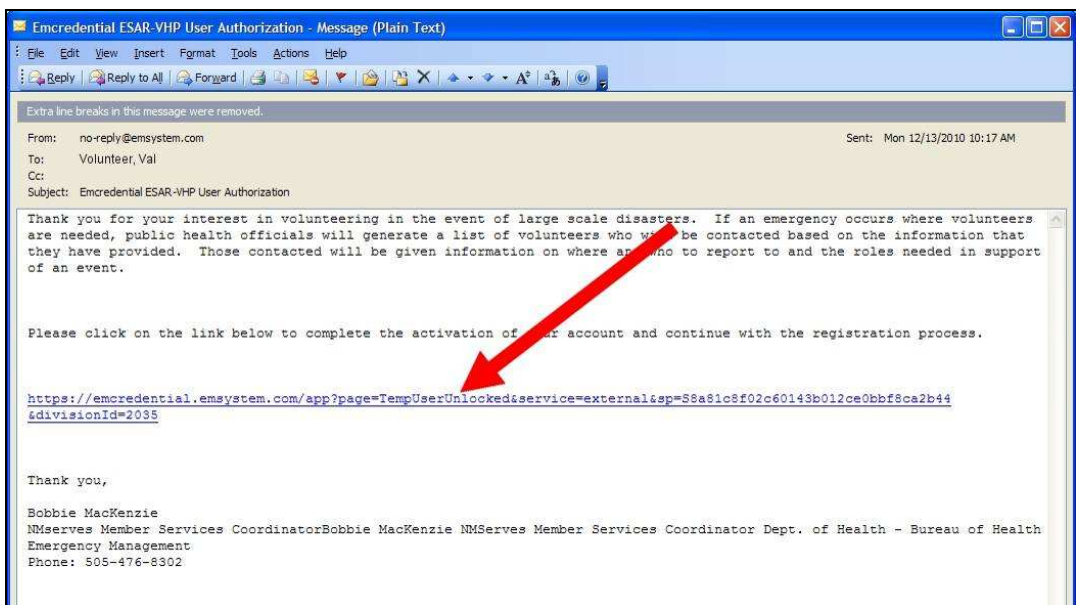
Emcredential ESAR-VHP User Authorization - Message (Plain Text)

File Edit View Insert Format Tools Actions Help

Reply | Reply to All | Forward

Extra line breaks in this message were removed.

From: no-reply@emsystem.com
Sent: Mon 12/13/2010 10:17 AM
To: Volunteer, Val
Cc:
Subject: Emcredential ESAR-VHP User Authorization

Thank you for your interest in volunteering in the event of large scale disasters. If an emergency occurs where volunteers are needed, public health officials will generate a list of volunteers who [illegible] be contacted based on the information that they have provided. Those contacted will be given information on where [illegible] who to report to and the roles needed in support of an event.

Please click on the link below to complete the activation of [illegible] account and continue with the registration process.

https://emcredential.emsystem.com/app?page=TempUserUnlocked&service=external&sp=S8a81c8f02c60143b012ce0bbf8ca2b44&divisionId=2035

Thank you,

Bobbie MacKenzie
NMserves Member Services CoordinatorBobbie MacKenzie NMServes Member Services Coordinator Dept. of Health - Bureau of Health Emergency Management
Phone: 505-476-8302